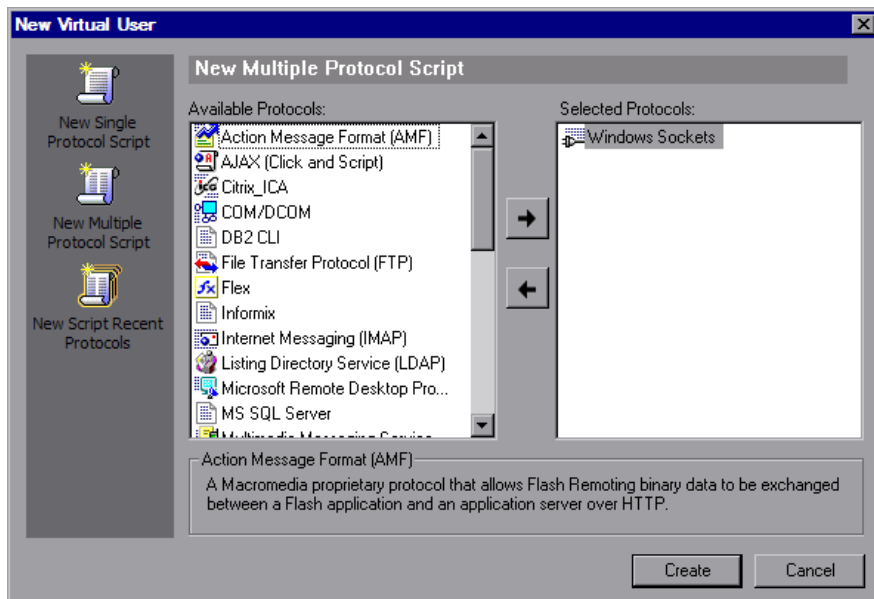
New Virtual User

New Single Protocol Script

New Multiple Protocol Script

New Script Recent Protocols

New Multiple Protocol Script

Available Protocols:

Action Message Format (AMF)
AJAX (Click and Script)
Citrix_ICA
COM/DCOM
DB2 CLI
File Transfer Protocol (FTP)
Flex
Informix
Internet Messaging (IMAP)
Listing Directory Service (LDAP)
Microsoft Remote Desktop Pro...
MS SQL Server
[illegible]

Selected Protocols:

Windows Sockets

Action Message Format (AMF)

A Macromedia proprietary protocol that allows Flash Remoting binary data to be exchanged between a Flash application and an application server over HTTP.

Create

Cancel